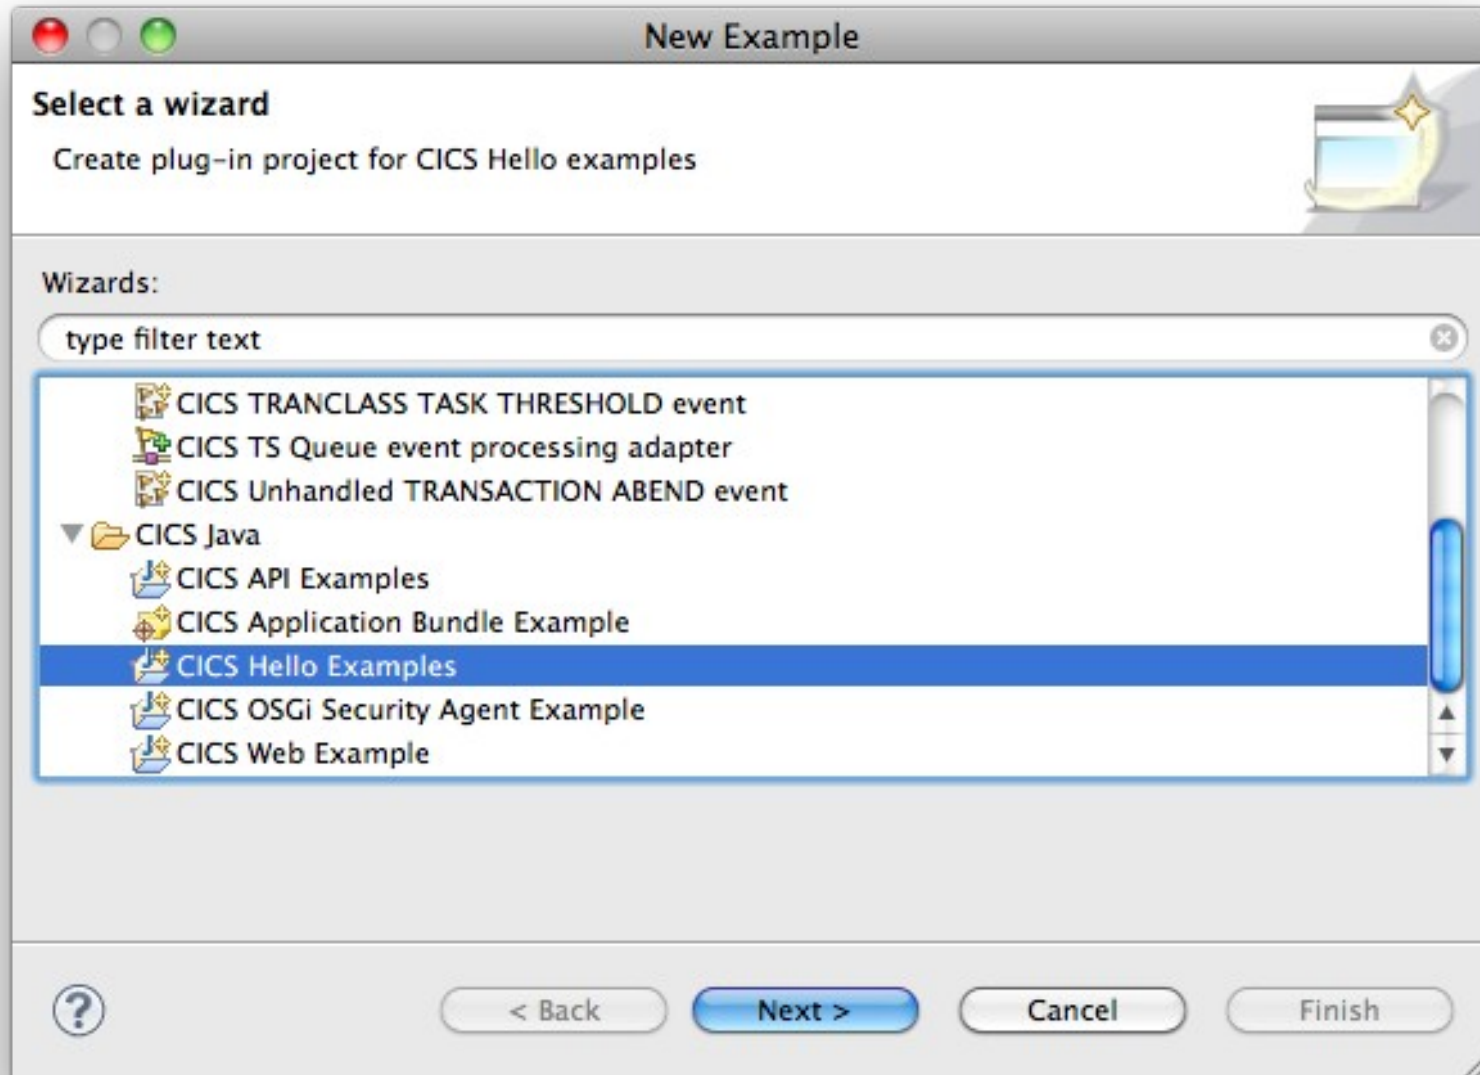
New Example

Select a wizard

Create plug-in project for CICS Hello examples

Wizards:

type filter text

CICS TRANCLASS TASK THRESHOLD event
CICS TS Queue event processing adapter
CICS Unhandled TRANSACTION ABEND event
CICS Java
CICS API Examples
CICS Application Bundle Example
CICS Hello Examples
CICS OSGi Security Agent Example
CICS Web Example

?

< Back

Next >

Cancel

Finish